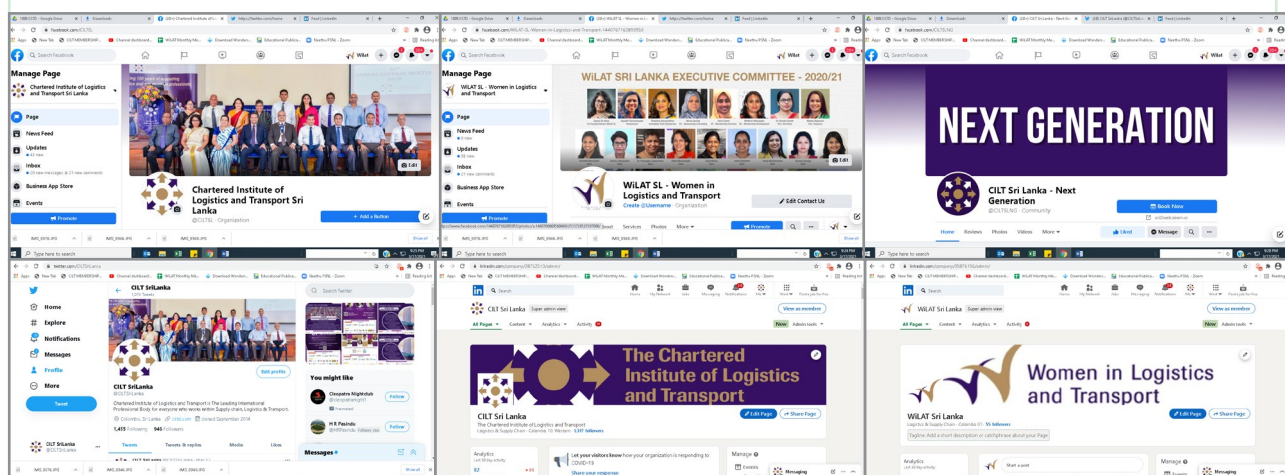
Manage Page

Chartered Institute of Logistics and Transport Sri Lanka

Page

News Feed

Updates

Inbox

Business App Store

Events

Promote

Chartered Institute of Logistics and Transport Sri Lanka

@CILTSL · Organization

+ Add a Button

Edit

Manage Page

WiLAT SL - Women in Logistics and Transport

Page

News Feed

Updates

Inbox

Business App Store

Events

Promote

WiLAT SRI LANKA EXECUTIVE COMMITTEE - 2020/21

WiLAT SL - Women in Logistics and Transport

Create @Username · Organization

Edit Contact Us

Services Photos More

Promote

NEXT GENERATION

CILT Sri Lanka - Next Generation

@CILTSLNG · Community

Book Now

Home Reviews Photos Videos More

Liked Message

Type here to search

Home

Explore

Notifications

Messages

Profile

More

Tweet

CILT SriLanka

CILT SriLanka

@CILTSL

Edit profile

Chartered Institute of Logistics and Transport is The Leading International Professional Body for everyone who works within Supply chain, Logistics & Transport.

Colombo, Sri Lanka Joined September 2014

1,415 Following 945 Followers

Tweets Tweets & replies Media Likes

Search Twitter

You might like

Cleopatra Nightclub

Promoted

Follow

H R Pasindu

Follow

Messages

CILT Sri Lanka Super admin view

View as member

All Pages Content Analytics Activity

Admin tools

The Chartered Institute of Logistics and Transport

CILT Sri Lanka

The Chartered Institute of Logistics and Transport

Logistics & Supply Chain · Colombo 10, Western · 3,317 followers

Edit Page Share Page

Analytics

Let your visitors know how your organization is responding to COVID-19

Share your response

Manage

Events

Messaging

WiLAT Sri Lanka Super admin view

View as member

All Pages Content Analytics Activity

Admin tools

Women in Logistics and Transport

WiLAT Sri Lanka

Logistics & Supply Chain · Colombo 01 · 55 followers

Tagline: Add a short description or catchphrase about your Page

Edit Page Share Page

Analytics

Start a post

Manage

Messaging